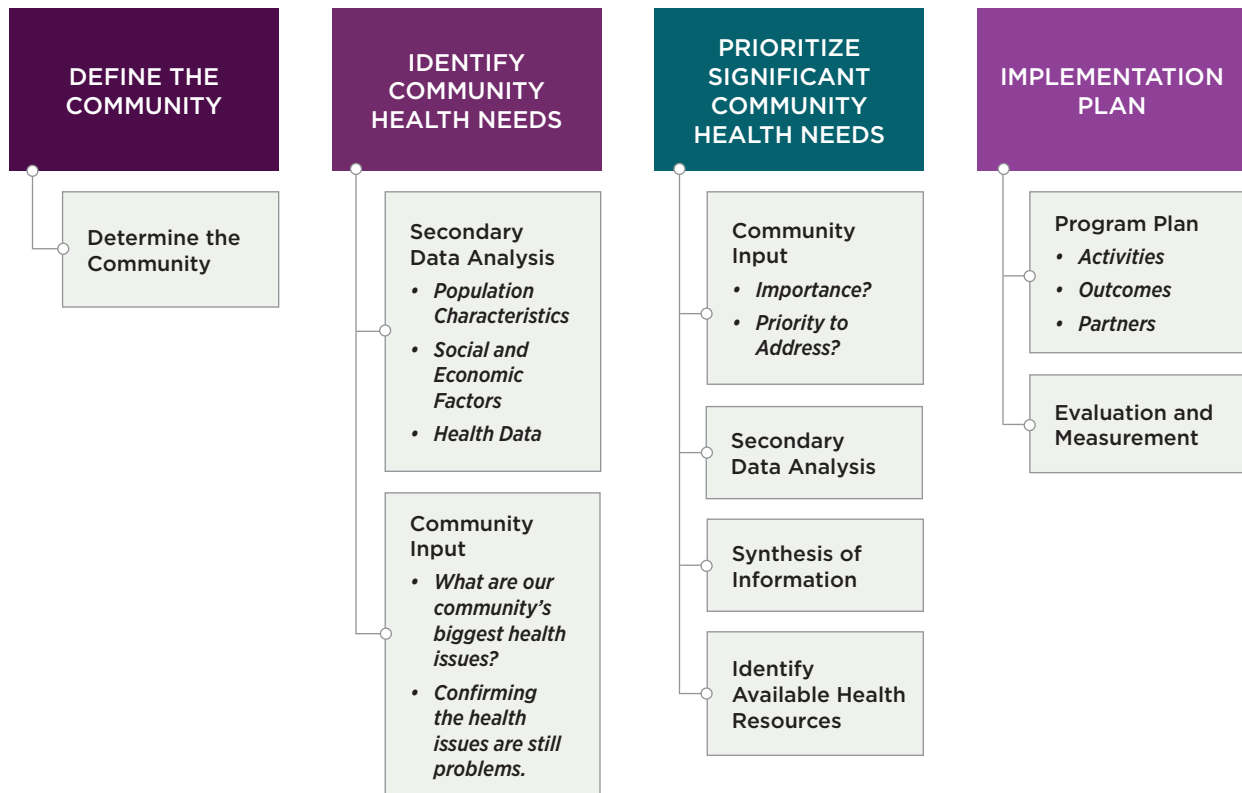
DEFINE THE COMMUNITY

Determine the Community

IDENTIFY COMMUNITY HEALTH NEEDS

Secondary Data Analysis
- *Population Characteristics*
- *Social and Economic Factors*
- *Health Data*

Community Input
- *What are our community's biggest health issues?*
- *Confirming the health issues are still problems.*

PRIORITIZE SIGNIFICANT COMMUNITY HEALTH NEEDS

Community Input
- *Importance?*
- *Priority to Address?*

Secondary Data Analysis

Synthesis of Information

Identify Available Health Resources

IMPLEMENTATION PLAN

Program Plan
- *Activities*
- *Outcomes*
- *Partners*

Evaluation and Measurement